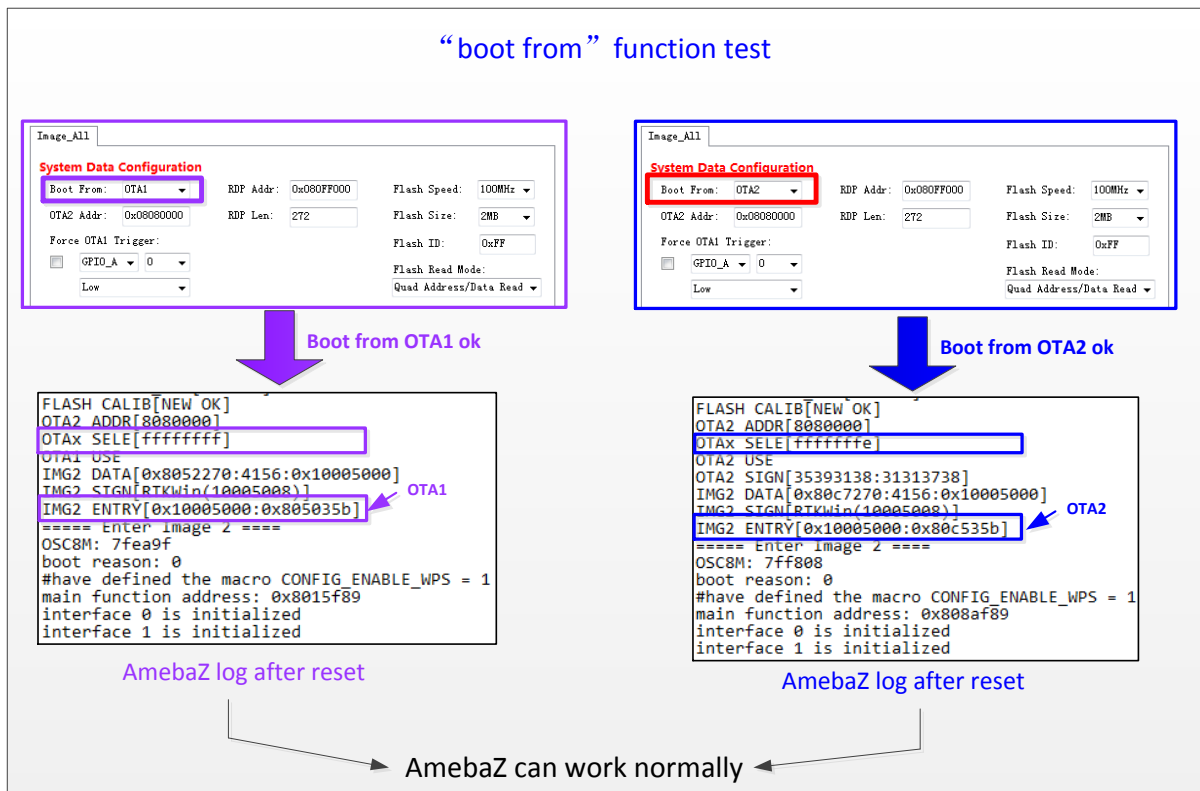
“boot from” function test

Image_All

System Data Configuration

Boot From: OTA1
OTA2 Addr: 0x08080000
Force OTA1 Trigger:
GPIO_A 0
Low
RDP Addr: 0x080FF000
RDP Len: 272
Flash Speed: 100MHz
Flash Size: 2MB
Flash ID: 0xFF
Flash Read Mode:
Quad Address/Data Read

Boot from OTA1 ok

FLASH CALIB[NEW OK]
OTA2 ADDR[8080000]
OTAx SELE[ffffffff]
OTA1 USE
IMG2 DATA[0x8052270:4156:0x10005000]
IMG2 SIGN[RTKWin(10005008)]
IMG2 ENTRY[0x10005000:0x805035b]
===== Enter Image 2 ====
OSC8M: 7fea9f
boot reason: 0
#have defined the macro CONFIG_ENABLE_WPS = 1
main function address: 0x8015f89
interface 0 is initialized
interface 1 is initialized

OTA1

AmebaZ log after reset

Image_All

System Data Configuration

Boot From: OTA2
OTA2 Addr: 0x08080000
Force OTA1 Trigger:
GPIO_A 0
Low
RDP Addr: 0x080FF000
RDP Len: 272
Flash Speed: 100MHz
Flash Size: 2MB
Flash ID: 0xFF
Flash Read Mode:
Quad Address/Data Read

Boot from OTA2 ok

FLASH CALIB[NEW OK]
OTA2 ADDR[8080000]
OTAx SELE[fffffffe]
OTA2 USE
OTA2 SIGN[35393138:31313738]
IMG2 DATA[0x80c7270:4156:0x10005000]
IMG2 SIGN[RTKWin(10005008)]
IMG2 ENTRY[0x10005000:0x80c535b]
===== Enter Image 2 ====
OSC8M: 7ff808
boot reason: 0
#have defined the macro CONFIG_ENABLE_WPS = 1
main function address: 0x808af89
interface 0 is initialized
interface 1 is initialized

OTA2

AmebaZ log after reset

AmebaZ can work normally